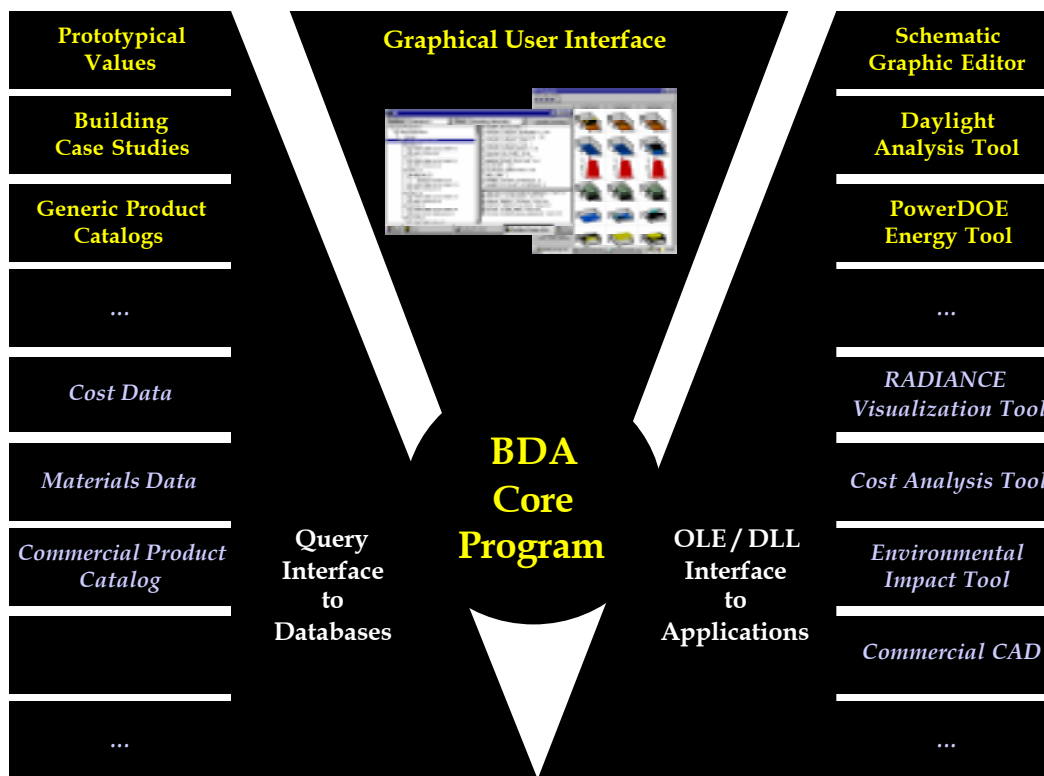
Prototypical Values

Building Case Studies

Generic Product Catalogs

...

Cost Data

Materials Data

Commercial Product Catalog

...

Graphical User Interface

BDA Core Program

Query Interface to Databases

OLE / DLL Interface to Applications

Schematic Graphic Editor

Daylight Analysis Tool

PowerDOE Energy Tool

...

RADIANCE Visualization Tool

Cost Analysis Tool

Environmental Impact Tool

Commercial CAD

...